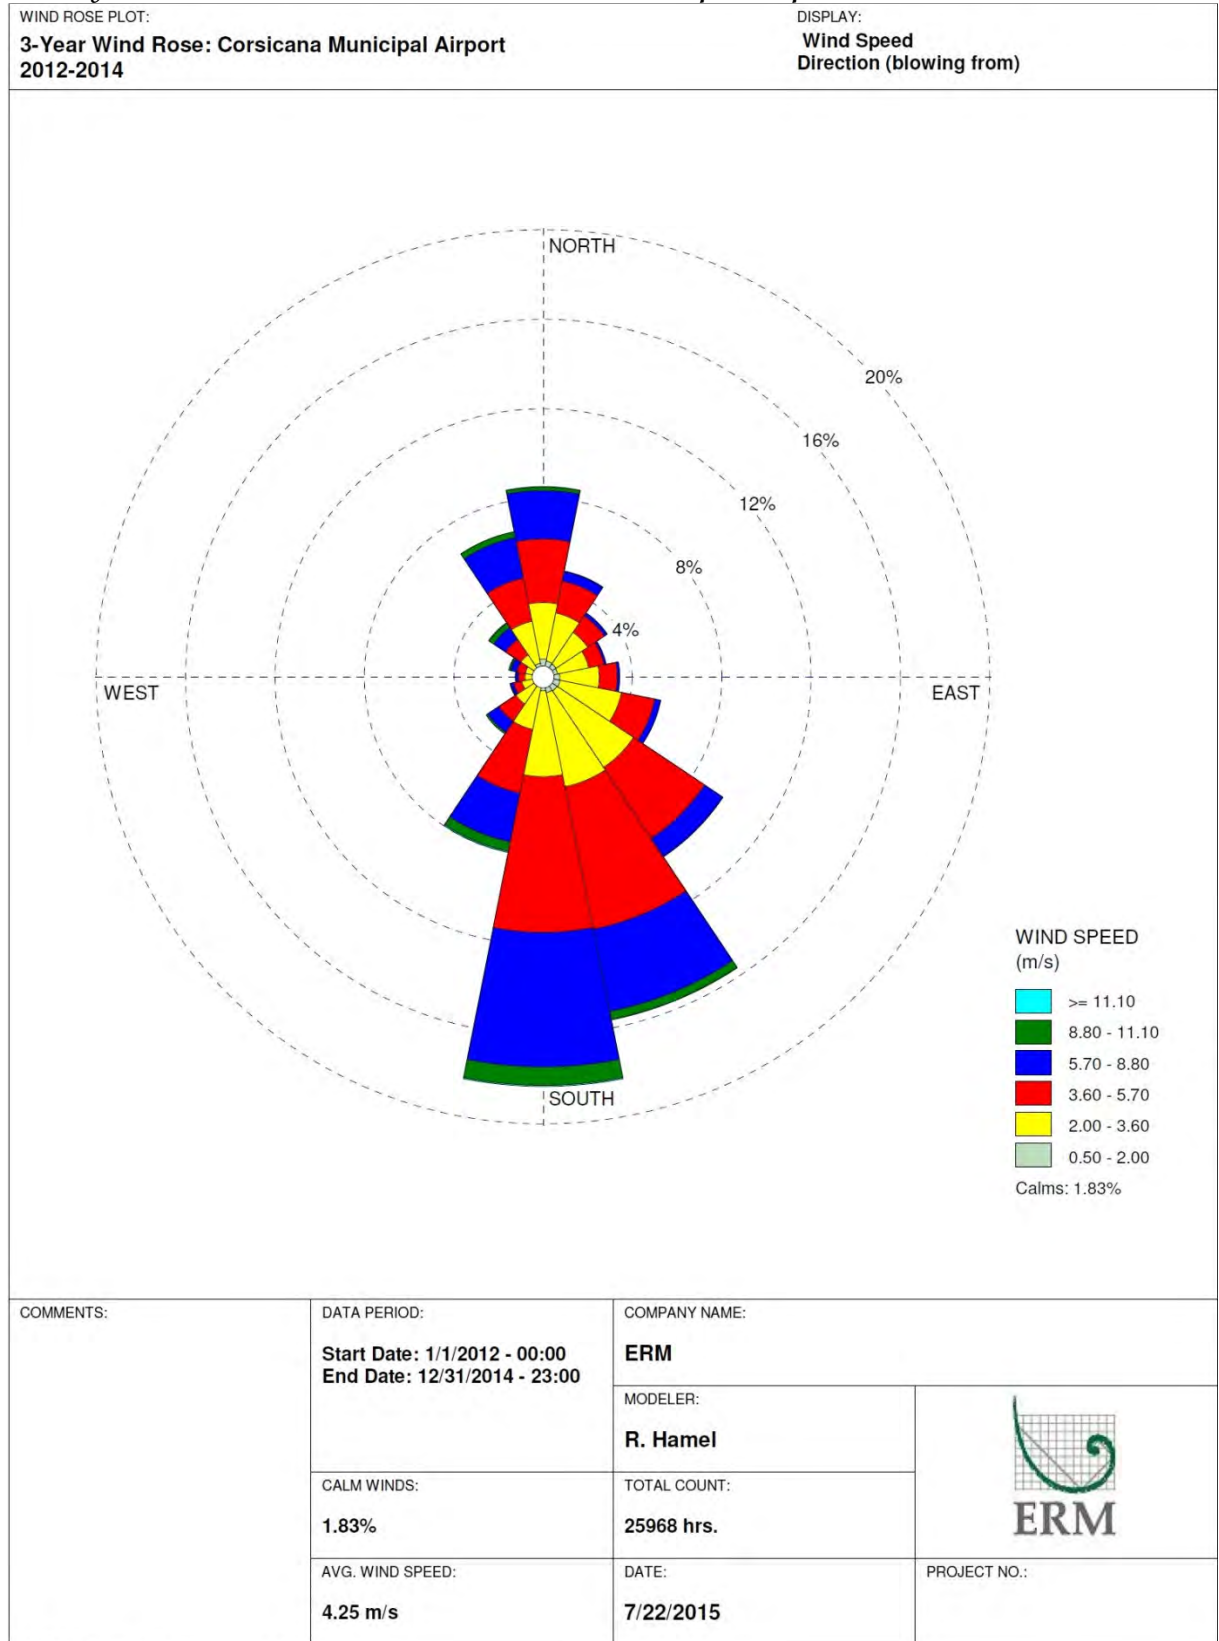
WIND ROSE PLOT:
3-Year Wind Rose: Corsicana Municipal Airport 2012-2014

DISPLAY:
Wind Speed
Direction (blowing from)

NORTH
20%
16%
12%
8%
4%
WEST
EAST
SOUTH

WIND SPEED (m/s)
>= 11.10
8.80 - 11.10
5.70 - 8.80
3.60 - 5.70
2.00 - 3.60
0.50 - 2.00
Calms: 1.83%

COMMENTS:

DATA PERIOD:
Start Date: 1/1/2012 - 00:00
End Date: 12/31/2014 - 23:00

COMPANY NAME:
ERM

MODELER:
R. Hamel

ERM

CALM WINDS:
1.83%

TOTAL COUNT:
25968 hrs.

AVG. WIND SPEED:
4.25 m/s

DATE:
7/22/2015

PROJECT NO.: